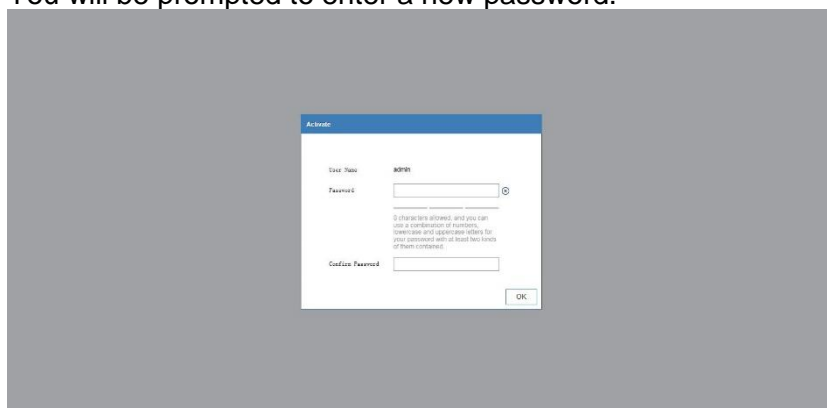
You will be prompted to enter a new password.

Activate

User Name admin

Password

0 characters allowed, and you can use a combination of numbers, lowercase and uppercase letters for your password with at least two kinds of them contained.

Confirm Password

OK